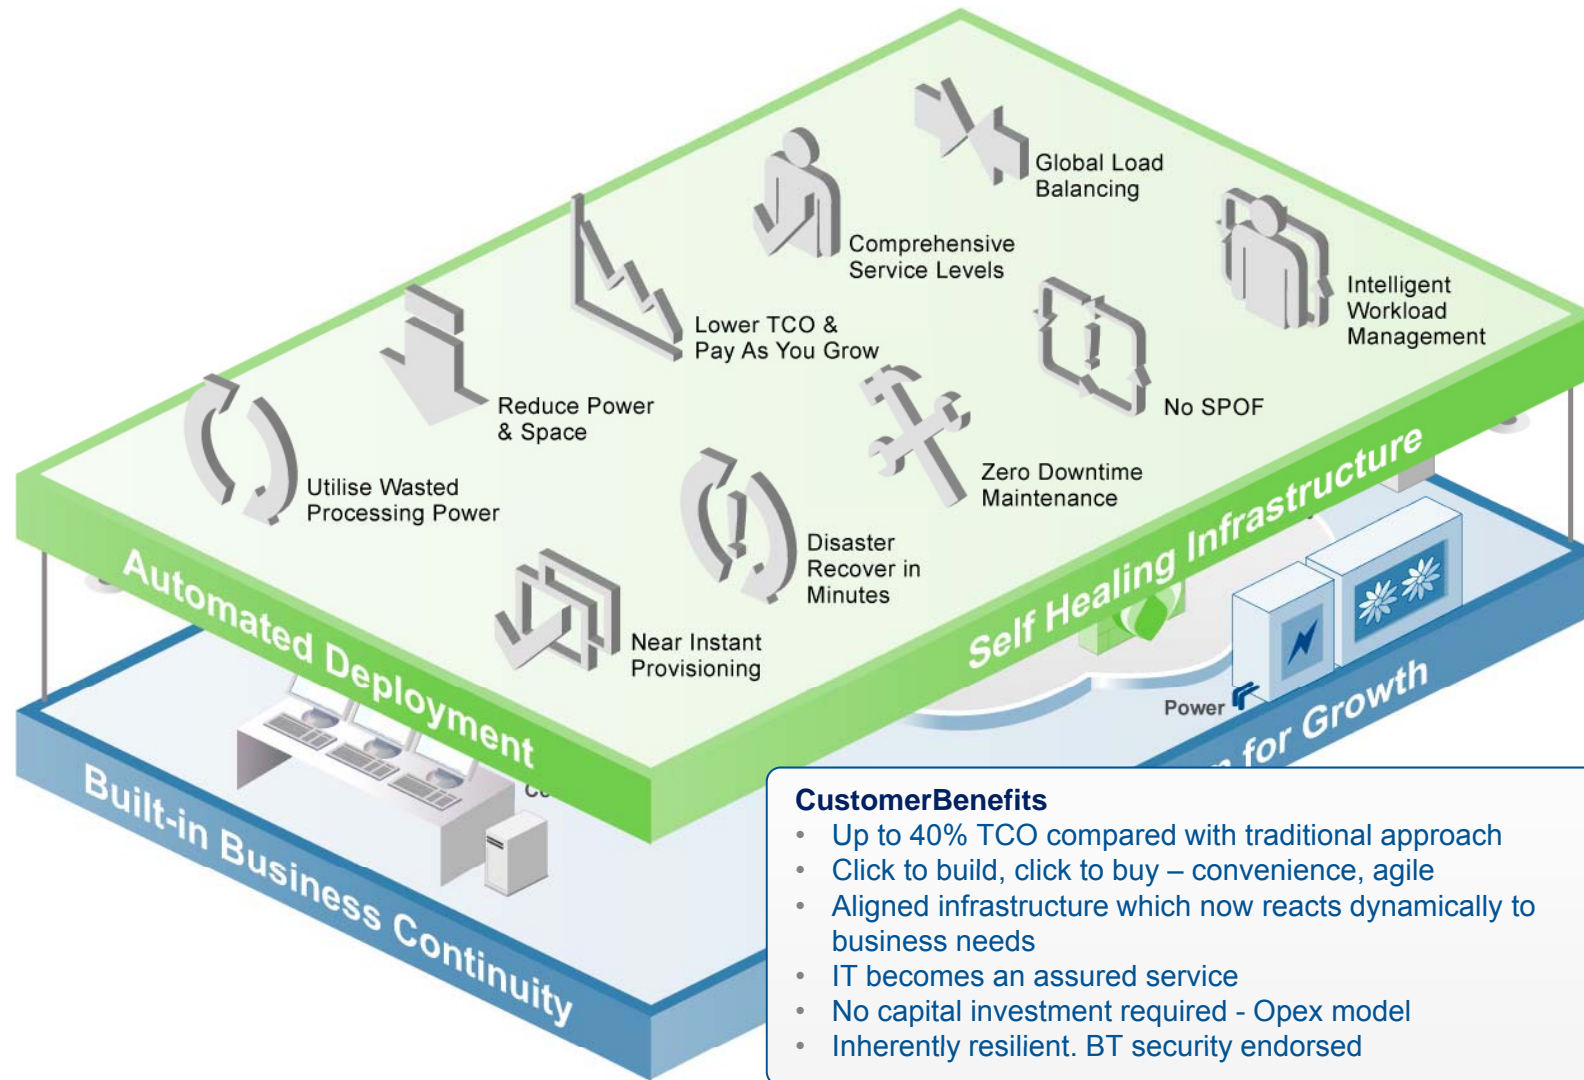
Global Load Balancing

Comprehensive Service Levels

Intelligent Workload Management

Lower TCO & Pay As You Grow

Reduce Power & Space

No SPOF

Utilise Wasted Processing Power

Zero Downtime Maintenance

Disaster Recover in Minutes

Near Instant Provisioning

Automated Deployment

Self Healing Infrastructure

Power

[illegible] for Growth

Built-in Business Continuity

Cc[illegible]

CustomerBenefits
• Up to 40% TCO compared with traditional approach
• Click to build, click to buy – convenience, agile
• Aligned infrastructure which now reacts dynamically to business needs
• IT becomes an assured service
• No capital investment required - Opex model
• Inherently resilient. BT security endorsed